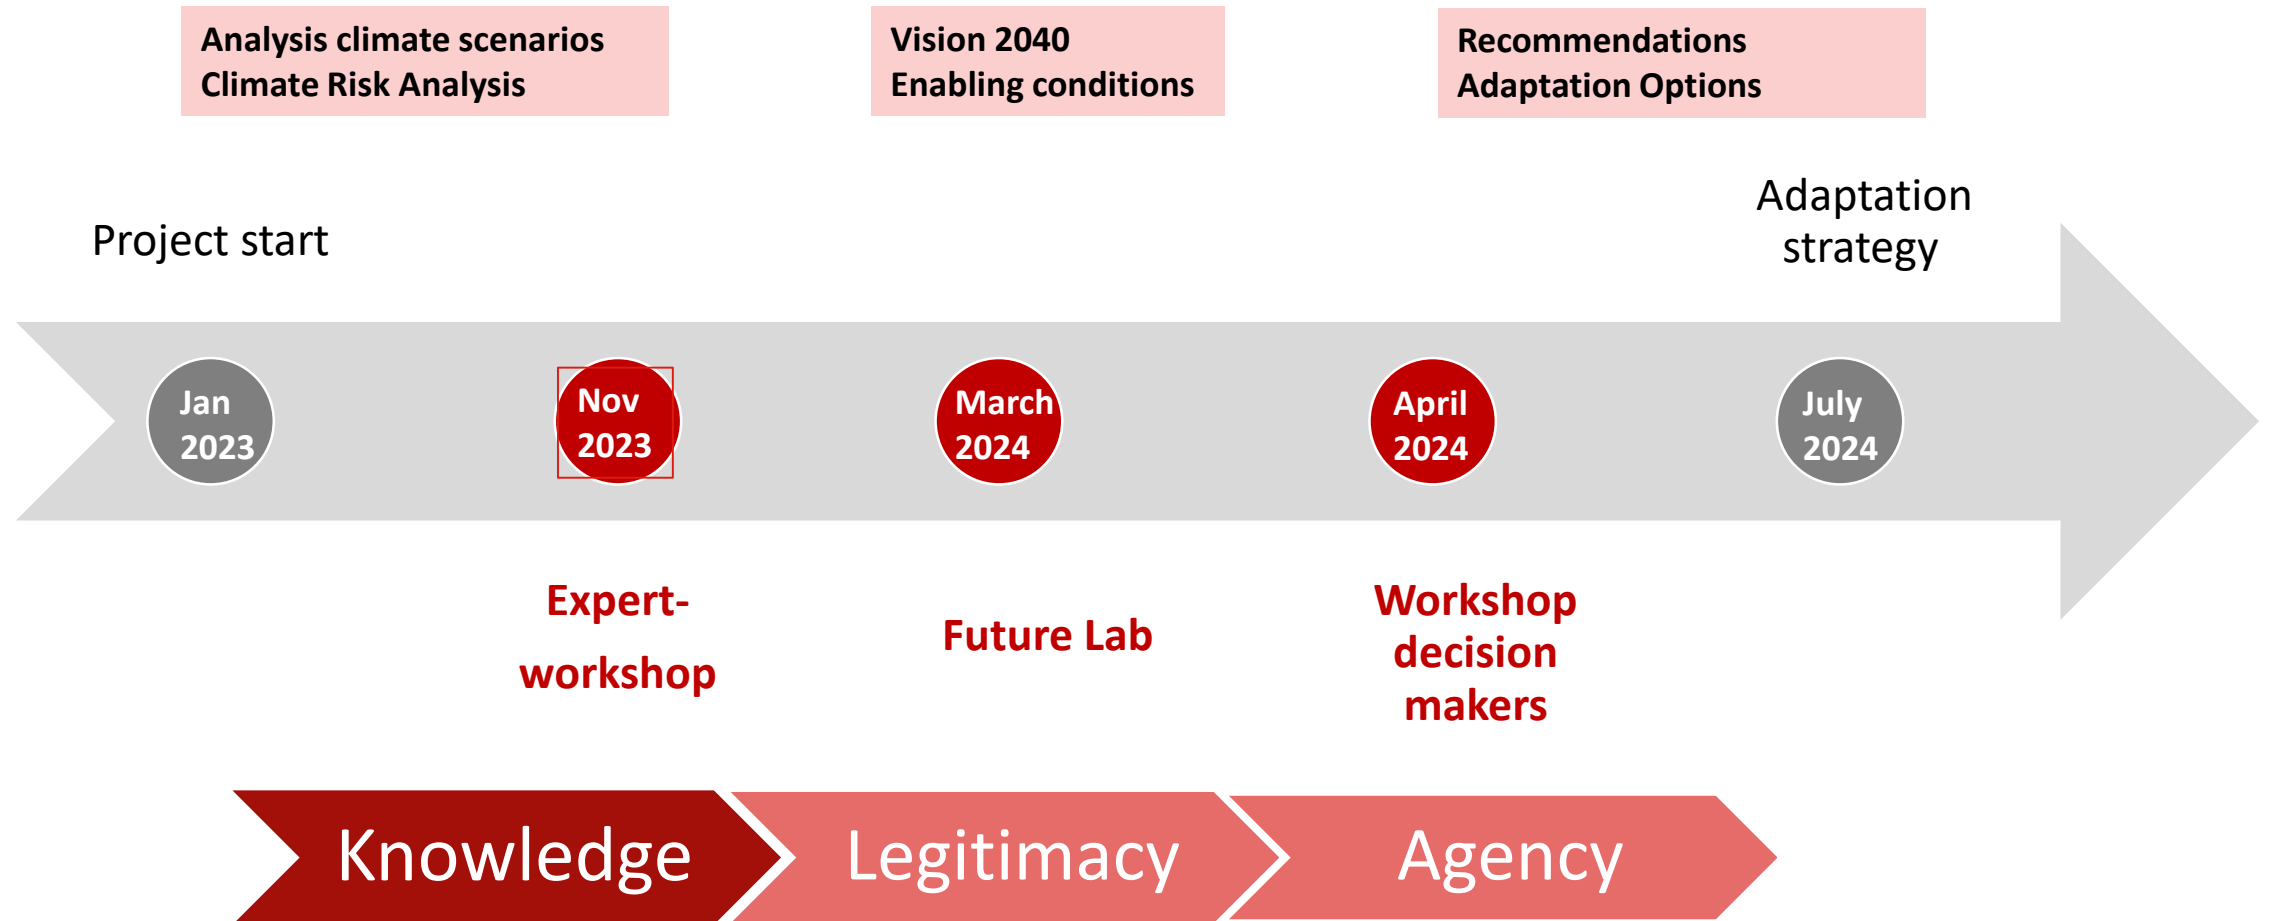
Analysis climate scenarios
Climate Risk Analysis

Vision 2040
Enabling conditions

Recommendations
Adaptation Options

Project start

Adaptation strategy

Jan 2023

Nov 2023

March 2024

April 2024

July 2024

Expert-workshop

Future Lab

Workshop decision makers

Knowledge

Legitimacy

Agency